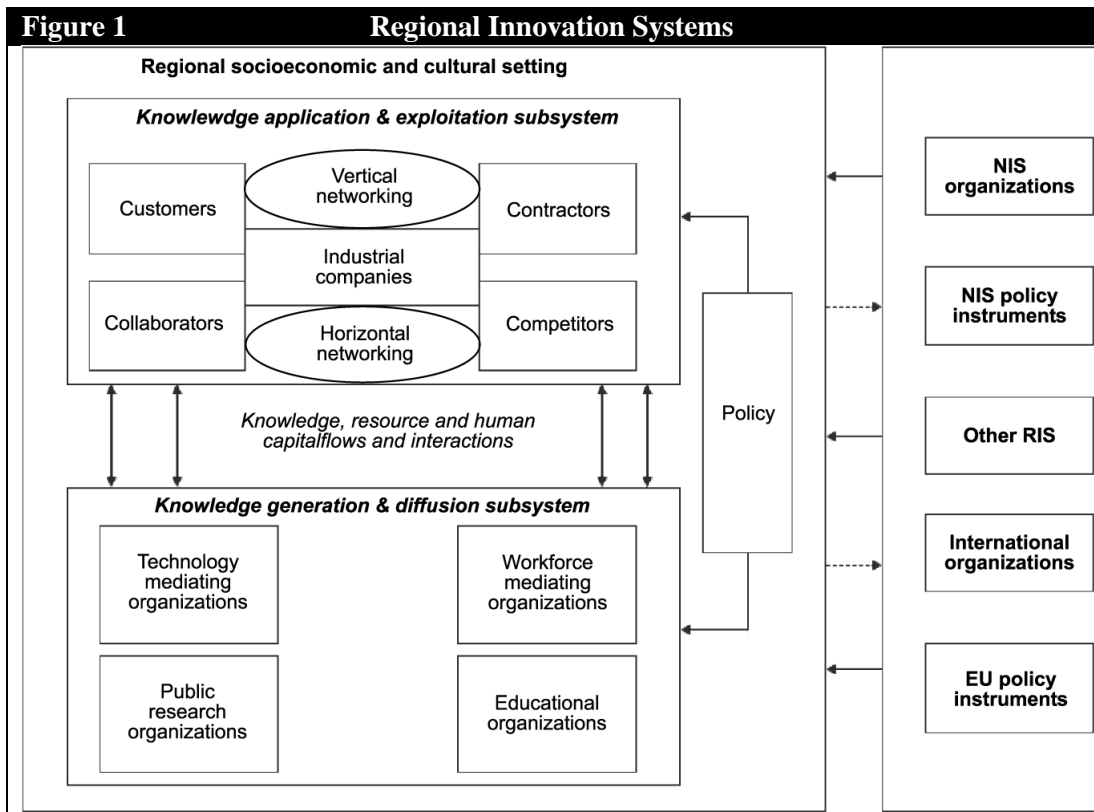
Figure 1 Regional Innovation Systems

Regional socioeconomic and cultural setting

Knowlewdge application & exploitation subsystem

Customers

Vertical networking

Contractors

Industrial companies

Collaborators

Horizontal networking

Competitors

Knowledge, resource and human capitalflows and interactions

Policy

Knowledge generation & diffusion subsystem

Technology mediating organizations

Workforce mediating organizations

Public research organizations

Educational organizations

NIS organizations

NIS policy instruments

Other RIS

International organizations

EU policy instruments